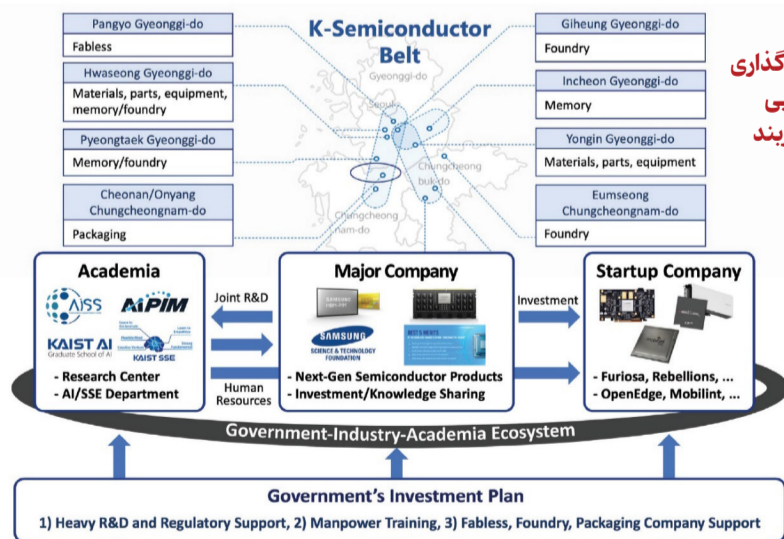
K-Semiconductor Belt

Pangyo Gyeonggi-do
Fabless

Hwaseong Gyeonggi-do
Materials, parts, equipment, memory/foundry

Pyeongtaek Gyeonggi-do
Memory/foundry

Cheonan/Onyang Chungcheongnam-do
Packaging

Giheung Gyeonggi-do
Foundry

Incheon Gyeonggi-do
Memory

Yongin Gyeonggi-do
Materials, parts, equipment

Eumseong Chungcheongnam-do
Foundry

Gyeonggi-do
Seoul
Chungcheong buk-do
Chungcheong nam-do

گذاری
ی
ِیند

Academia
AiSS
APIM
KAIST AI Graduate School of AI
KAIST SSE
- Research Center
- AI/SSE Department

Joint R&D
Human Resources

Major Company
SAMSUNG
SAMSUNG SCIENCE & TECHNOLOGY FOUNDATION
- Next-Gen Semiconductor Products
- Investment/Knowledge Sharing

Investment

Startup Company
- Furiosa, Rebellions, ...
- OpenEdge, Mobilint, ...

Government-Industry-Academia Ecosystem

Government's Investment Plan
1) Heavy R&D and Regulatory Support, 2) Manpower Training, 3) Fabless, Foundry, Packaging Company Support